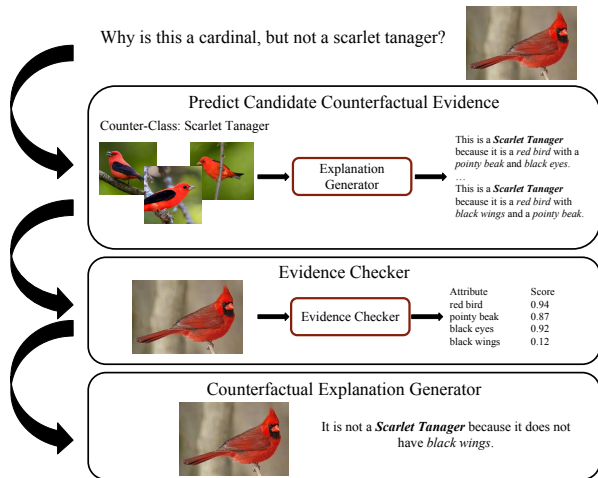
Why is this a cardinal, but not a scarlet tanager?

Predict Candidate Counterfactual Evidence

Counter-Class: Scarlet Tanager

Explanation Generator

This is a ***Scarlet Tanager*** because it is a *red bird* with a *pointy beak* and *black eyes*.
…
This is a ***Scarlet Tanager*** because it is a *red bird* with *black wings* and a *pointy beak*.

Evidence Checker

Evidence Checker

| Attribute | Score |
|---|---|
| red bird | 0.94 |
| pointy beak | 0.87 |
| black eyes | 0.92 |
| black wings | 0.12 |

Counterfactual Explanation Generator

It is not a ***Scarlet Tanager*** because it does not have *black wings*.